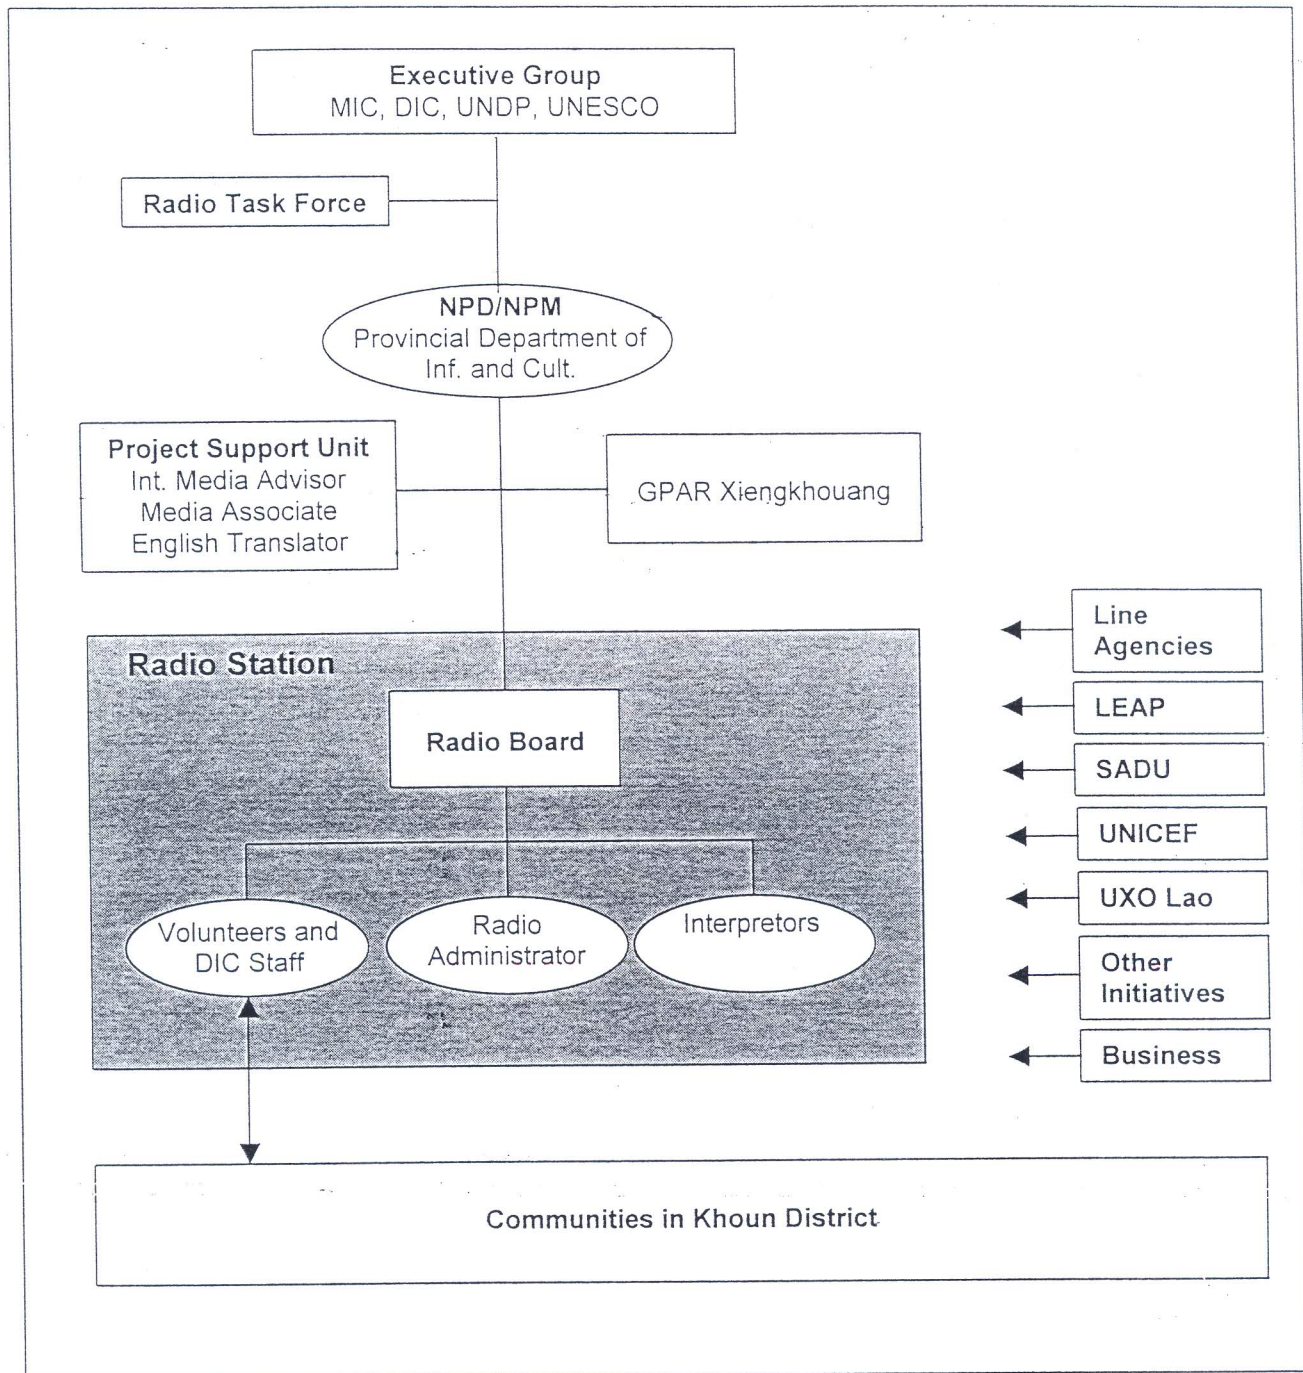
Executive Group
MIC, DIC, UNDP, UNESCO

Radio Task Force

NPD/NPM
Provincial Department of
Inf. and Cult.

Project Support Unit
Int. Media Advisor
Media Associate
English Translator

GPAR Xiengkhouang

Radio Station

Radio Board

Volunteers and DIC Staff

Radio Administrator

Interpretors

Line Agencies

LEAP

SADU

UNICEF

UXO Lao

Other Initiatives

Business

Communities in Khoun District